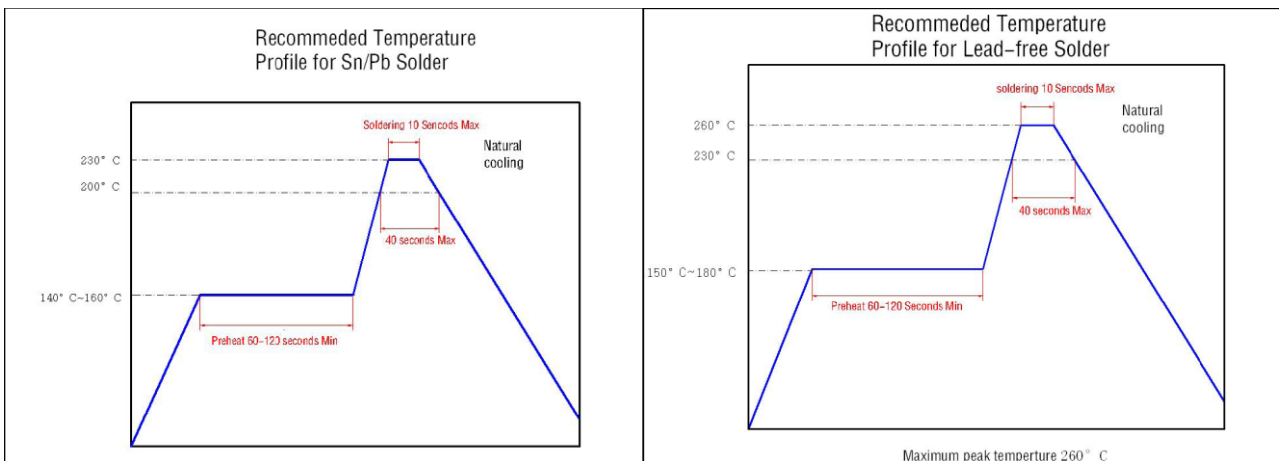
Recommeded Temperature Profile for Sn/Pb Solder

Soldering 10 Sencods Max

230° C

Natural cooling

200° C

40 seconds Max

140° C~160° C

Preheat 60-120 seconds Min

Recommeded Temperature Profile for Lead-free Solder

soldering 10 Sencods Max

260° C

Natural cooling

230° C

40 seconds Max

150° C~180° C

Preheat 60-120 Seconds Min

Maximum peak temperture 260° C